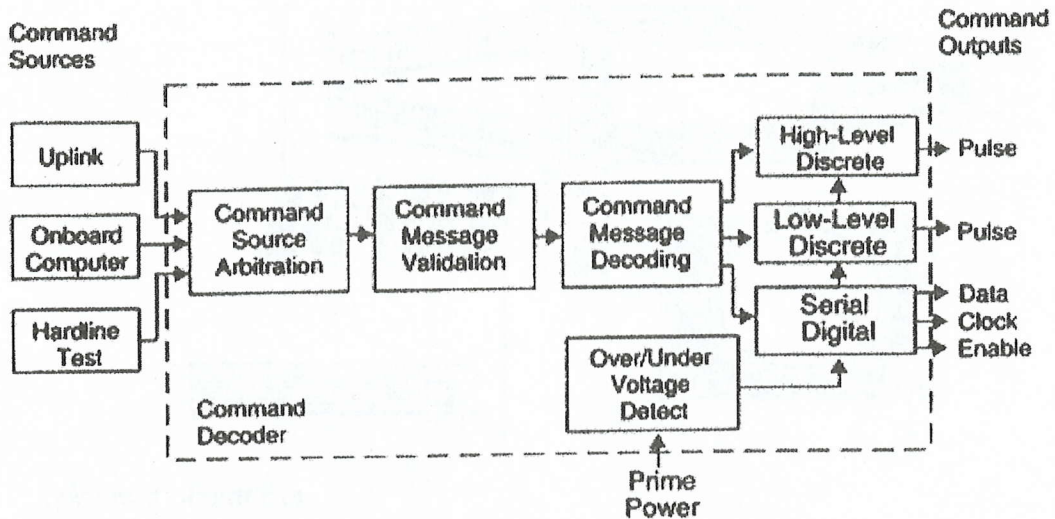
Command Sources

Command Outputs

Uplink

Onboard Computer

Hardline Test

Command Source Arbitration

Command Message Validation

Command Message Decoding

High-Level Discrete

Pulse

Low-Level Discrete

Pulse

Serial Digital

Data

Clock

Enable

Over/Under Voltage Detect

Command Decoder

Prime Power